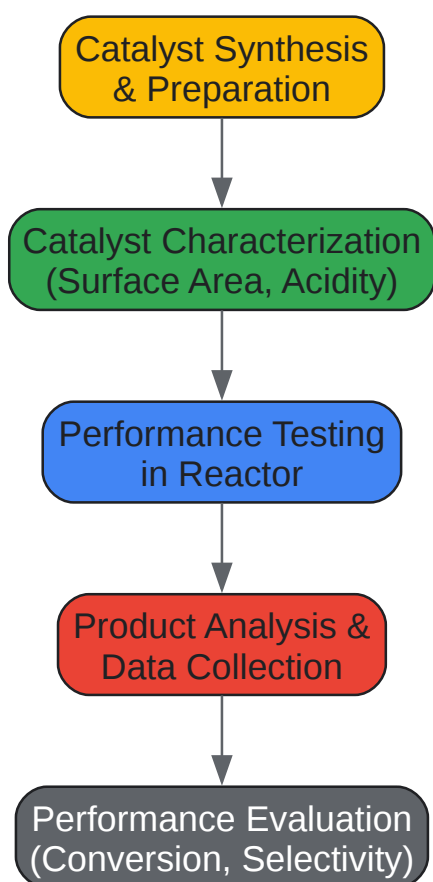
Catalyst Synthesis & Preparation

Catalyst Characterization (Surface Area, Acidity)

Performance Testing in Reactor

Product Analysis & Data Collection

Performance Evaluation (Conversion, Selectivity)